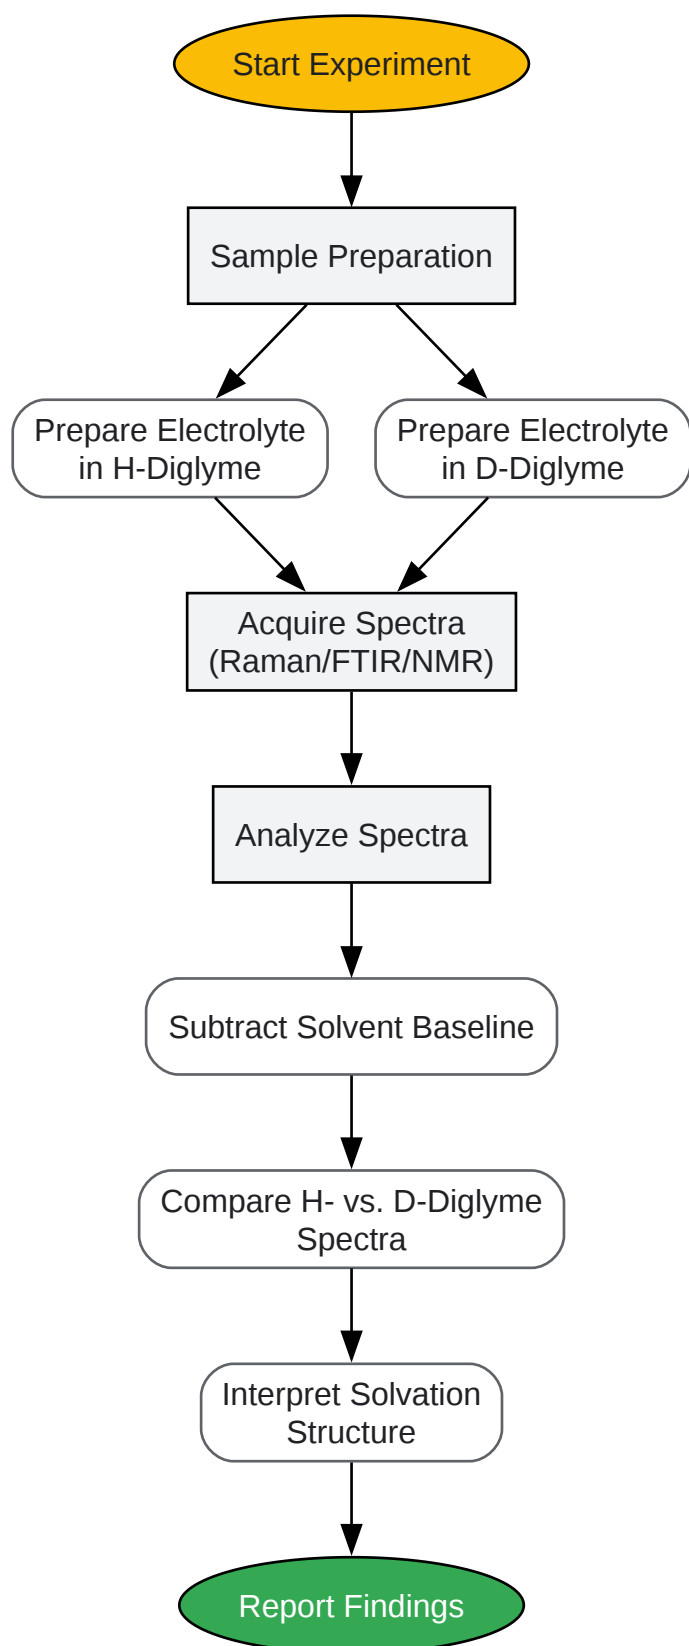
Start Experiment

Sample Preparation

Prepare Electrolyte in H-Diglyme

Prepare Electrolyte in D-Diglyme

Acquire Spectra (Raman/FTIR/NMR)

Analyze Spectra

Subtract Solvent Baseline

Compare H- vs. D-Diglyme Spectra

Interpret Solvation Structure

Report Findings